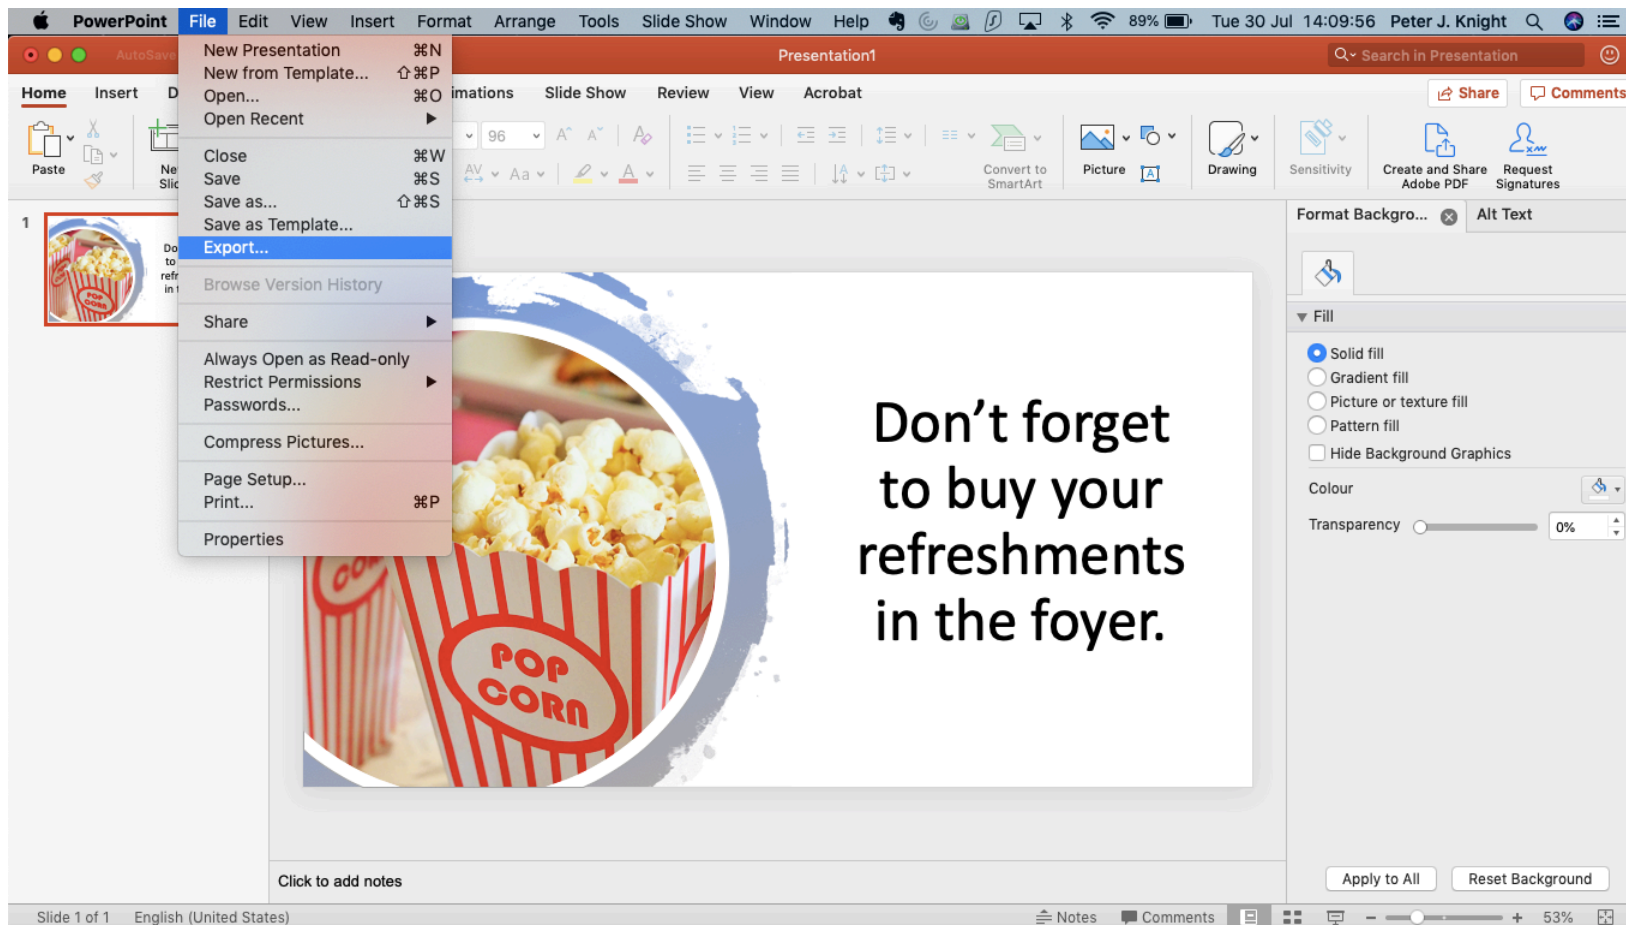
PowerPoint File Edit View Insert Format Arrange Tools Slide Show Window Help 89% Tue 30 Jul 14:09:56 Peter J. Knight

AutoSave Presentation1 Search in Presentation

Home Insert D imations Slide Show Review View Acrobat Share Comments

Paste Ne Slic 96 Convert to SmartArt Picture Drawing Sensitivity Create and Share Adobe PDF Request Signatures

New Presentation ⌘N
New from Template... ⇧⌘P
Open... ⌘O
Open Recent
Close ⌘W
Save ⌘S
Save as... ⇧⌘S
Save as Template...
Export...
Browse Version History
Share
Always Open as Read-only
Restrict Permissions
Passwords...
Compress Pictures...
Page Setup...
Print... ⌘P
Properties

1

Don't forget to buy your refreshments in the foyer.

POP CORN

Format Backgro... Alt Text

Fill
Solid fill
Gradient fill
Picture or texture fill
Pattern fill
Hide Background Graphics
Colour
Transparency 0%

Apply to All Reset Background

Click to add notes

Slide 1 of 1 English (United States) Notes Comments 53%